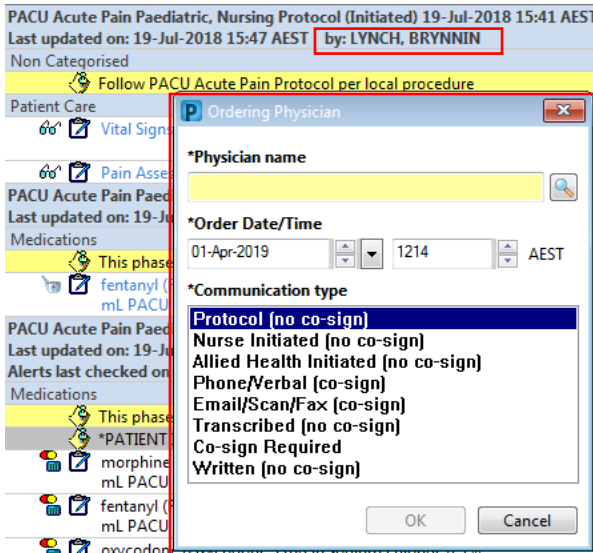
PACU Acute Pain Paediatric, Nursing Protocol (Initiated) 19-Jul-2018 15:41 AEST
Last updated on: 19-Jul-2018 15:47 AEST by: LYNCH, BRYNNIN
Non Categorised
Follow PACU Acute Pain Protocol per local procedure
Patient Care
Vital Signs
Pain Asse
PACU Acute Pain Paed
Last updated on: 19-Ju
Medications
This phase
fentanyl (
mL PACU
PACU Acute Pain Paed
Last updated on: 19-Ju
Alerts last checked on
Medications
This phase
*PATIENT
morphine
mL PACU
fentanyl (
mL PACU
oxycodon

Ordering Physician
*Physician name
*Order Date/Time
01-Apr-2019
1214
AEST
*Communication type
Protocol (no co-sign)
Nurse Initiated (no co-sign)
Allied Health Initiated (no co-sign)
Phone/Verbal (co-sign)
Email/Scan/Fax (co-sign)
Transcribed (no co-sign)
Co-sign Required
Written (no co-sign)
OK
Cancel